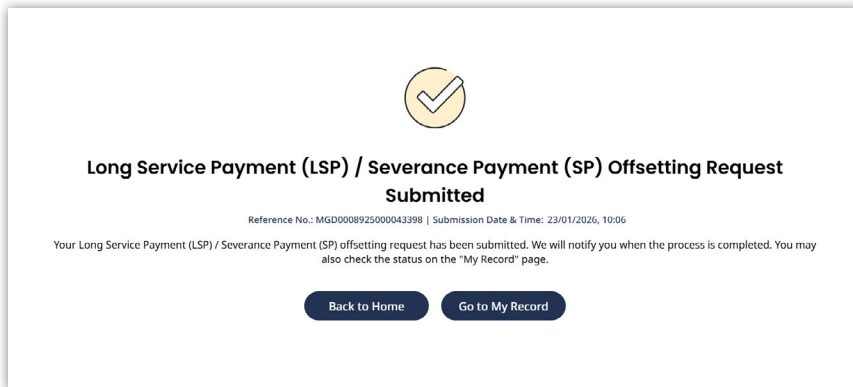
Long Service Payment (LSP) / Severance Payment (SP) Offsetting Request Submitted

Reference No.: MGD0008925000043398 | Submission Date & Time: 23/01/2026, 10:06

Your Long Service Payment (LSP) / Severance Payment (SP) offsetting request has been submitted. We will notify you when the process is completed. You may also check the status on the "My Record" page.

Back to Home

Go to My Record